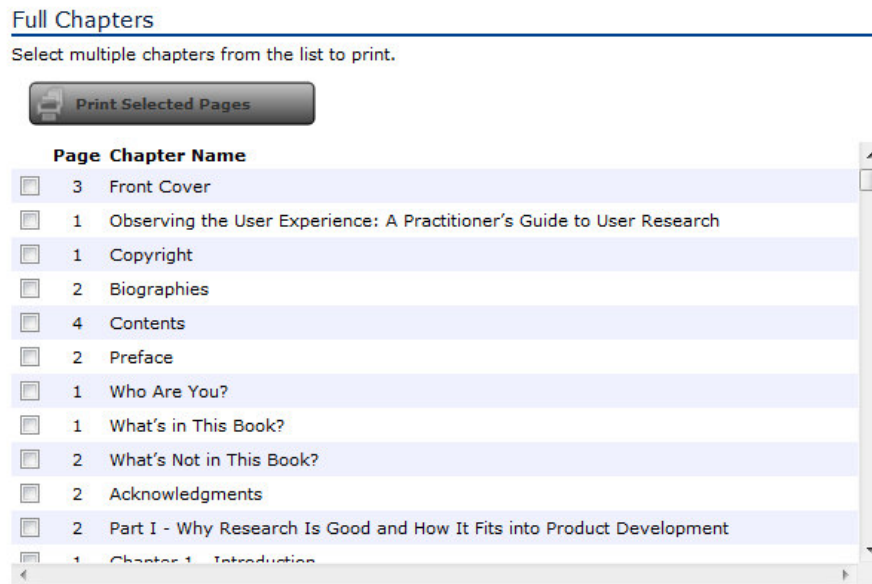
Full Chapters

Select multiple chapters from the list to print.

Print Selected Pages

| | Page | Chapter Name |
|---|---|---|
| | 3 | Front Cover |
| | 1 | Observing the User Experience: A Practitioner's Guide to User Research |
| | 1 | Copyright |
| | 2 | Biographies |
| | 4 | Contents |
| | 2 | Preface |
| | 1 | Who Are You? |
| | 1 | What's in This Book? |
| | 2 | What's Not in This Book? |
| | 2 | Acknowledgments |
| | 2 | Part I - Why Research Is Good and How It Fits into Product Development |
| | 1 | Chapter 1 - Introduction |